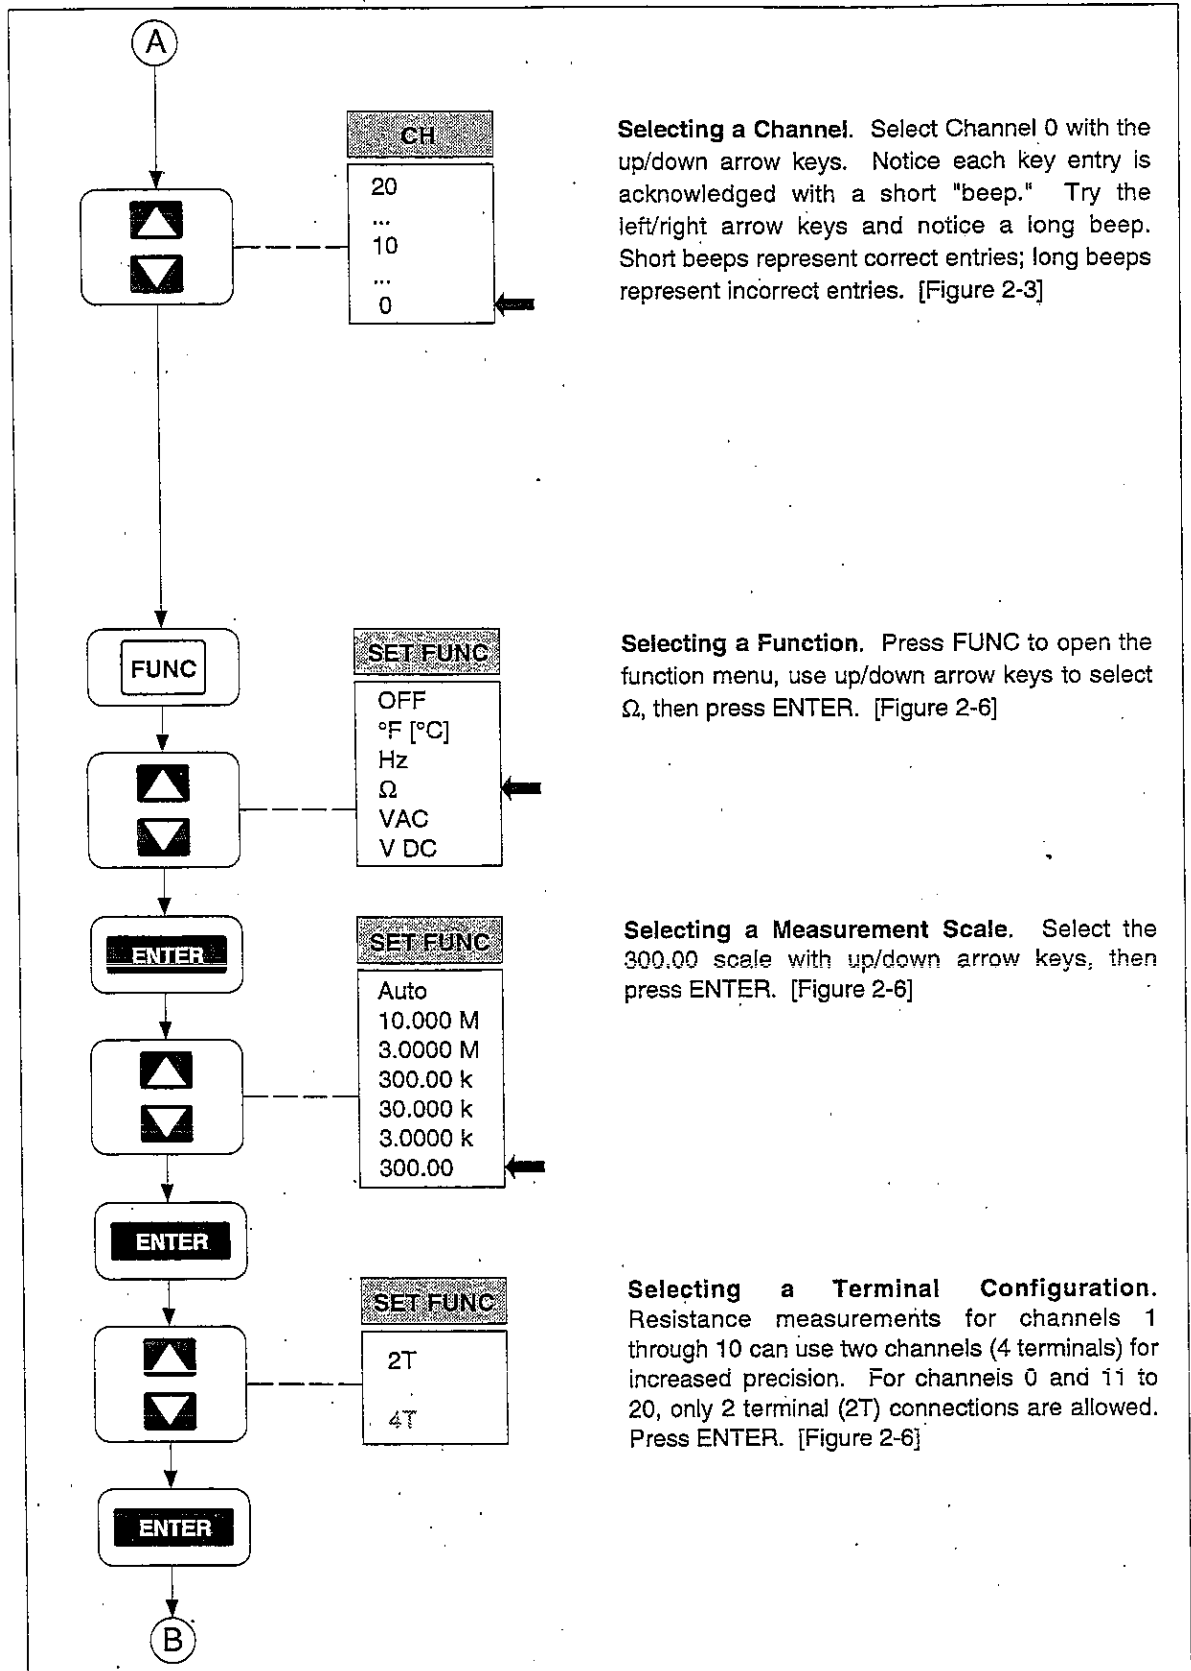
A

CH
20
...
10
...
0

Selecting a Channel. Select Channel 0 with the up/down arrow keys. Notice each key entry is acknowledged with a short "beep." Try the left/right arrow keys and notice a long beep. Short beeps represent correct entries; long beeps represent incorrect entries. [Figure 2-3]

FUNC

SET FUNC
OFF
°F [°C]
Hz
Ω
VAC
V DC

Selecting a Function. Press FUNC to open the function menu, use up/down arrow keys to select Ω, then press ENTER. [Figure 2-6]

ENTER

SET FUNC
Auto
10.000 M
3.0000 M
300.00 k
30.000 k
3.0000 k
300.00

Selecting a Measurement Scale. Select the 300.00 scale with up/down arrow keys, then press ENTER. [Figure 2-6]

ENTER

SET FUNC
2T
4T

Selecting a Terminal Configuration. Resistance measurements for channels 1 through 10 can use two channels (4 terminals) for increased precision. For channels 0 and 11 to 20, only 2 terminal (2T) connections are allowed. Press ENTER. [Figure 2-6]

ENTER

B